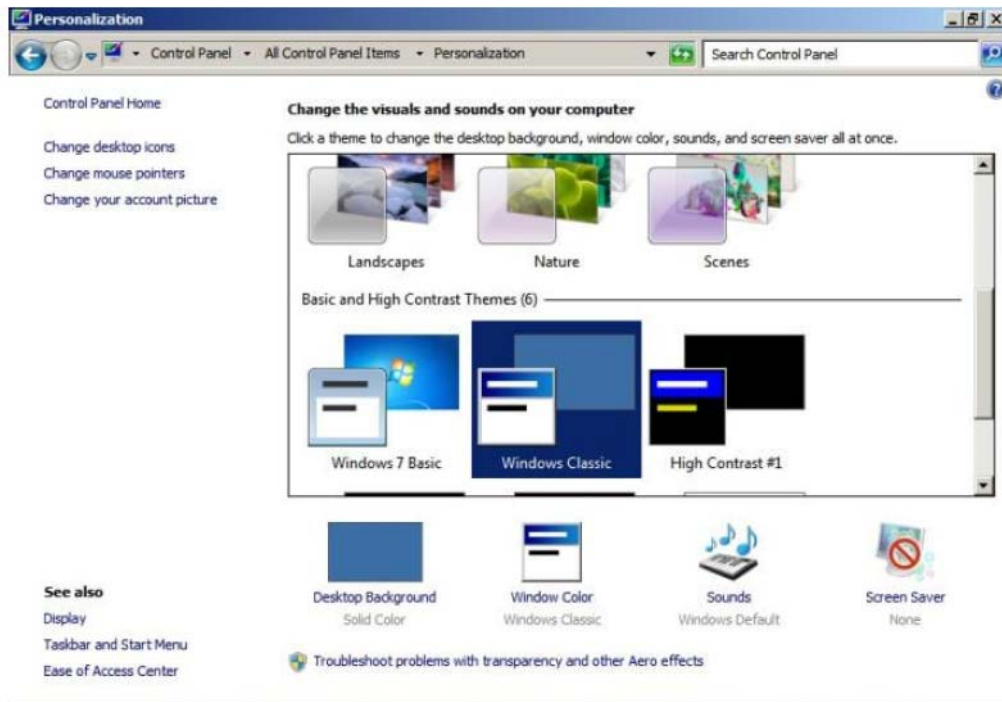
Personalization

Control Panel ▸ All Control Panel Items ▸ Personalization

Search Control Panel

Control Panel Home

Change desktop icons

Change mouse pointers

Change your account picture

Change the visuals and sounds on your computer

Click a theme to change the desktop background, window color, sounds, and screen saver all at once.

Landscapes

Nature

Scenes

Basic and High Contrast Themes (6)

Windows 7 Basic

Windows Classic

High Contrast #1

Desktop Background
Solid Color

Window Color
Windows Classic

Sounds
Windows Default

Screen Saver
None

See also

Display

Taskbar and Start Menu

Ease of Access Center

Troubleshoot problems with transparency and other Aero effects